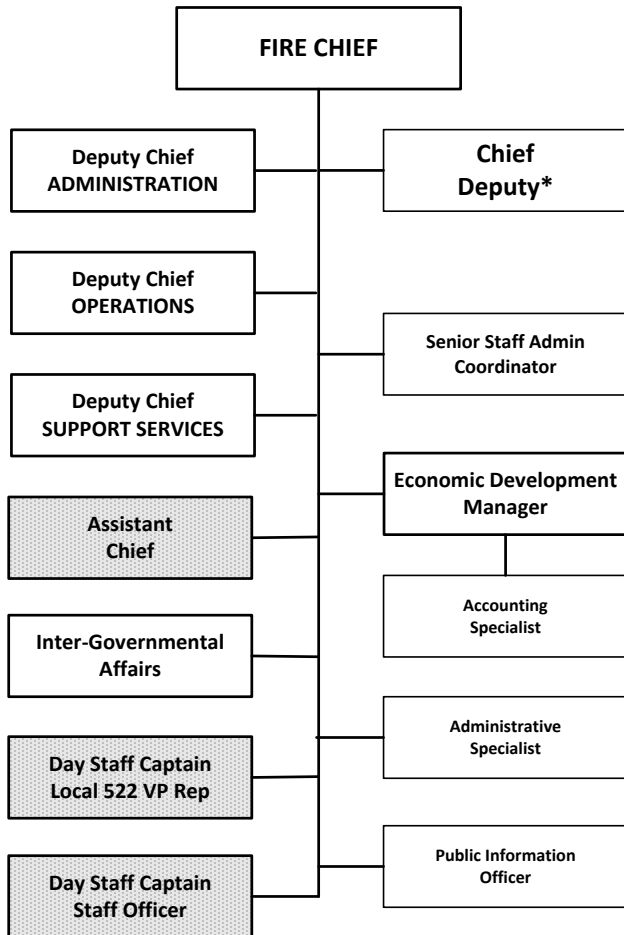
FIRE CHIEF

Deputy Chief
ADMINISTRATION

Chief
Deputy*

Deputy Chief
OPERATIONS

Senior Staff Admin
Coordinator

Deputy Chief
SUPPORT SERVICES

Economic Development
Manager

Assistant
Chief

Accounting
Specialist

Inter-Governmental
Affairs

Administrative
Specialist

Day Staff Captain
Local 522 VP Rep

Public Information
Officer

Day Staff Captain
Staff Officer